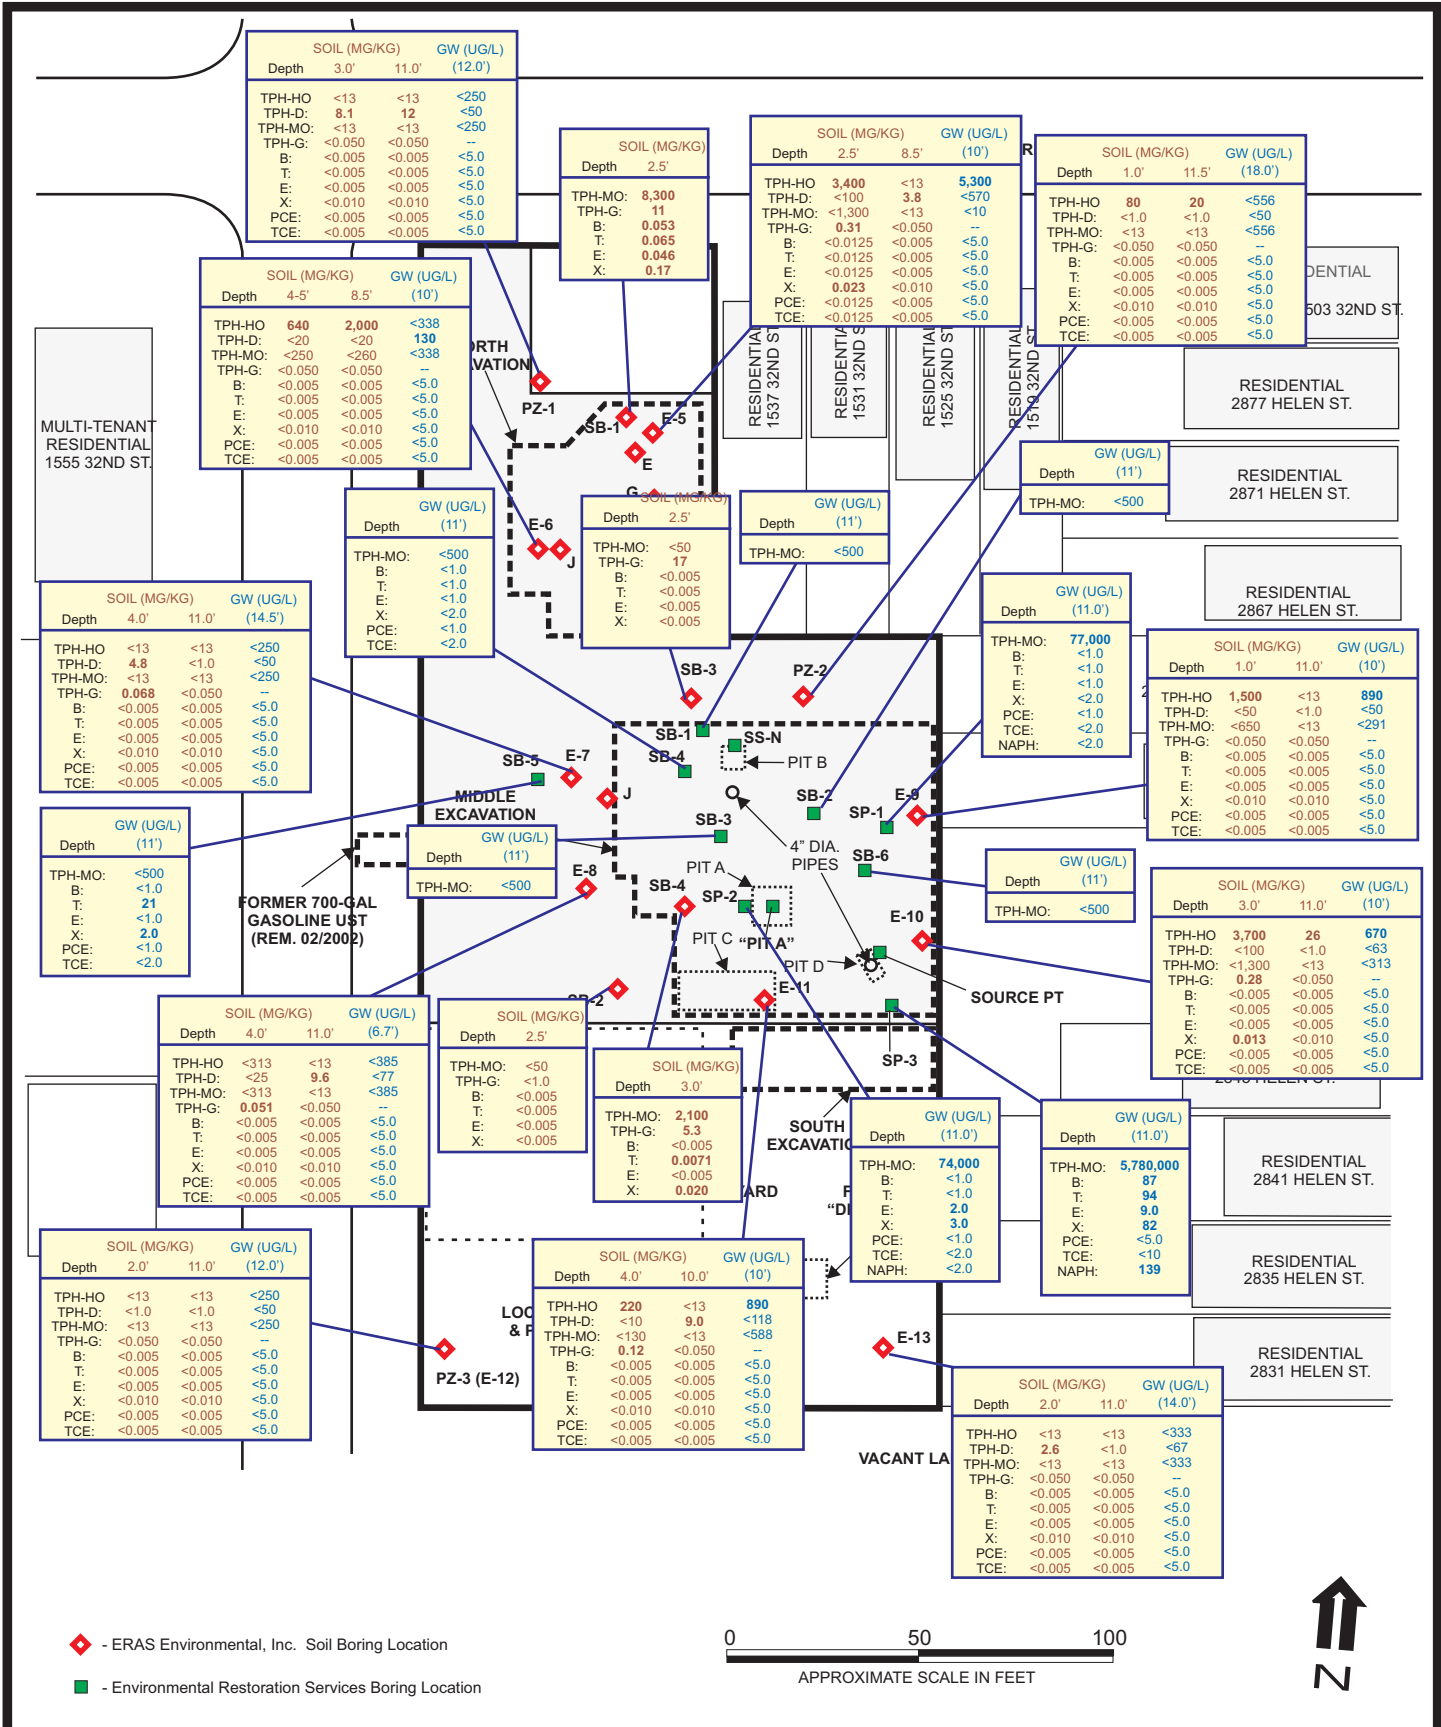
| Depth | SOIL (MG/KG) 3.0' | 11.0' | GW (UG/L) (12.0') |
|---|---|---|---|
| TPH-HO | <13 | <13 | <250 |
| TPH-D: | 8.1 | 12 | <50 |
| TPH-MO: | <13 | <13 | <250 |
| TPH-G: | <0.050 | <0.050 | -- |
| B: | <0.005 | <0.005 | <5.0 |
| T: | <0.005 | <0.005 | <5.0 |
| E: | <0.005 | <0.005 | <5.0 |
| X: | <0.010 | <0.010 | <5.0 |
| PCE: | <0.005 | <0.005 | <5.0 |
| TCE: | <0.005 | <0.005 | <5.0 |

| Depth | SOIL (MG/KG) 2.5' |
|---|---|
| TPH-MO: | 8,300 |
| TPH-G: | 11 |
| B: | 0.053 |
| T: | 0.065 |
| E: | 0.046 |
| X: | 0.17 |

| Depth | SOIL (MG/KG) 2.5' | 8.5' | GW (UG/L) (10') |
|---|---|---|---|
| TPH-HO | 3,400 | <13 | 5,300 |
| TPH-D: | <100 | 3.8 | <570 |
| TPH-MO: | <1,300 | <13 | <10 |
| TPH-G: | 0.31 | <0.050 | -- |
| B: | <0.0125 | <0.005 | <5.0 |
| T: | <0.0125 | <0.005 | <5.0 |
| E: | <0.0125 | <0.005 | <5.0 |
| X: | 0.023 | <0.010 | <5.0 |
| PCE: | <0.0125 | <0.005 | <5.0 |
| TCE: | <0.0125 | <0.005 | <5.0 |

| Depth | SOIL (MG/KG) 1.0' | 11.5' | GW (UG/L) (18.0') |
|---|---|---|---|
| TPH-HO | 80 | 20 | <556 |
| TPH-D: | <1.0 | <1.0 | <50 |
| TPH-MO: | <13 | <13 | <556 |
| TPH-G: | <0.050 | <0.050 | -- |
| B: | <0.005 | <0.005 | <5.0 |
| T: | <0.005 | <0.005 | <5.0 |
| E: | <0.005 | <0.005 | <5.0 |
| X: | <0.010 | <0.010 | <5.0 |
| PCE: | <0.005 | <0.005 | <5.0 |
| TCE: | <0.005 | <0.005 | <5.0 |

| Depth | SOIL (MG/KG) 4-5' | 8.5' | GW (UG/L) (10') |
|---|---|---|---|
| TPH-HO | 640 | 2,000 | <338 |
| TPH-D: | <20 | <20 | 130 |
| TPH-MO: | <250 | <260 | <338 |
| TPH-G: | <0.050 | <0.050 | -- |
| B: | <0.005 | <0.005 | <5.0 |
| T: | <0.005 | <0.005 | <5.0 |
| E: | <0.005 | <0.005 | <5.0 |
| X: | <0.010 | <0.010 | <5.0 |
| PCE: | <0.005 | <0.005 | <5.0 |
| TCE: | <0.005 | <0.005 | <5.0 |

MULTI-TENANT RESIDENTIAL 1555 32ND ST.

RESIDENTIAL 1537 32ND ST
RESIDENTIAL 1531 32ND ST
RESIDENTIAL 1525 32ND ST
RESIDENTIAL 1519 32ND ST
DENTIAL 503 32ND ST.
RESIDENTIAL 2877 HELEN ST.
RESIDENTIAL 2871 HELEN ST.
RESIDENTIAL 2867 HELEN ST.

| Depth | GW (UG/L) (11') |
|---|---|
| TPH-MO: | <500 |

| Depth | GW (UG/L) (11') |
|---|---|
| TPH-MO: | <500 |
| B: | <1.0 |
| T: | <1.0 |
| E: | <1.0 |
| X: | <2.0 |
| PCE: | <1.0 |
| TCE: | <2.0 |

| Depth | SOIL (MG/KG) 2.5' |
|---|---|
| TPH-MO: | <50 |
| TPH-G: | 17 |
| B: | <0.005 |
| T: | <0.005 |
| E: | <0.005 |
| X: | <0.005 |

| Depth | GW (UG/L) (11') |
|---|---|
| TPH-MO: | <500 |

| Depth | GW (UG/L) (11.0') |
|---|---|
| TPH-MO: | 77,000 |
| B: | <1.0 |
| T: | <1.0 |
| E: | <1.0 |
| X: | <2.0 |
| PCE: | <1.0 |
| TCE: | <2.0 |
| NAPH: | <2.0 |

| Depth | SOIL (MG/KG) 4.0' | 11.0' | GW (UG/L) (14.5') |
|---|---|---|---|
| TPH-HO | <13 | <13 | <250 |
| TPH-D: | 4.8 | <1.0 | <50 |
| TPH-MO: | <13 | <13 | <250 |
| TPH-G: | 0.068 | <0.050 | -- |
| B: | <0.005 | <0.005 | <5.0 |
| T: | <0.005 | <0.005 | <5.0 |
| E: | <0.005 | <0.005 | <5.0 |
| X: | <0.010 | <0.010 | <5.0 |
| PCE: | <0.005 | <0.005 | <5.0 |
| TCE: | <0.005 | <0.005 | <5.0 |

| Depth | SOIL (MG/KG) 1.0' | 11.0' | GW (UG/L) (10') |
|---|---|---|---|
| TPH-HO | 1,500 | <13 | 890 |
| TPH-D: | <50 | <1.0 | <50 |
| TPH-MO: | <650 | <13 | <291 |
| TPH-G: | <0.050 | <0.050 | -- |
| B: | <0.005 | <0.005 | <5.0 |
| T: | <0.005 | <0.005 | <5.0 |
| E: | <0.005 | <0.005 | <5.0 |
| X: | <0.010 | <0.010 | <5.0 |
| PCE: | <0.005 | <0.005 | <5.0 |
| TCE: | <0.005 | <0.005 | <5.0 |

ORTH EXCAVATION PZ-1 SB-1 E-5 E G E-6 J SB-3 PZ-2 SB-1 SS-N PIT B SB-4 SB-5 E-7 J MIDDLE EXCAVATION SB-2 E-9 SP-1 SB-3 4" DIA. PIPES SB-6 PIT A E-8 SB-4 SP-2 "PIT A" PIT C PIT D E-10 SOURCE PT E-11 SP-2 SP-3 SOUTH EXCAVATIO ARD F "D LOC & F PZ-3 (E-12) E-13 VACANT LA

| Depth | GW (UG/L) (11') |
|---|---|
| TPH-MO: | <500 |
| B: | <1.0 |
| T: | 21 |
| E: | <1.0 |
| X: | 2.0 |
| PCE: | <1.0 |
| TCE: | <2.0 |

| Depth | GW (UG/L) (11') |
|---|---|
| TPH-MO: | <500 |

FORMER 700-GAL GASOLINE UST (REM. 02/2002)

| Depth | GW (UG/L) (11') |
|---|---|
| TPH-MO: | <500 |

| Depth | SOIL (MG/KG) 3.0' | 11.0' | GW (UG/L) (10') |
|---|---|---|---|
| TPH-HO | 3,700 | 26 | 670 |
| TPH-D: | <100 | <1.0 | <63 |
| TPH-MO: | <1,300 | <13 | <313 |
| TPH-G: | 0.28 | <0.050 | -- |
| B: | <0.005 | <0.005 | <5.0 |
| T: | <0.005 | <0.005 | <5.0 |
| E: | <0.005 | <0.005 | <5.0 |
| X: | 0.013 | <0.010 | <5.0 |
| PCE: | <0.005 | <0.005 | <5.0 |
| TCE: | <0.005 | <0.005 | <5.0 |

| Depth | SOIL (MG/KG) 4.0' | 11.0' | GW (UG/L) (6.7') |
|---|---|---|---|
| TPH-HO | <313 | <13 | <385 |
| TPH-D: | <25 | 9.6 | <77 |
| TPH-MO: | <313 | <13 | <385 |
| TPH-G: | 0.051 | <0.050 | -- |
| B: | <0.005 | <0.005 | <5.0 |
| T: | <0.005 | <0.005 | <5.0 |
| E: | <0.005 | <0.005 | <5.0 |
| X: | <0.010 | <0.010 | <5.0 |
| PCE: | <0.005 | <0.005 | <5.0 |
| TCE: | <0.005 | <0.005 | <5.0 |

| Depth | SOIL (MG/KG) 2.5' |
|---|---|
| TPH-MO: | <50 |
| TPH-G: | <1.0 |
| B: | <0.005 |
| T: | <0.005 |
| E: | <0.005 |
| X: | <0.005 |

| Depth | SOIL (MG/KG) 3.0' |
|---|---|
| TPH-MO: | 2,100 |
| TPH-G: | 5.3 |
| B: | <0.005 |
| T: | 0.0071 |
| E: | <0.005 |
| X: | 0.020 |

| Depth | GW (UG/L) (11.0') |
|---|---|
| TPH-MO: | 74,000 |
| B: | <1.0 |
| T: | <1.0 |
| E: | 2.0 |
| X: | 3.0 |
| PCE: | <1.0 |
| TCE: | <2.0 |
| NAPH: | <2.0 |

| Depth | GW (UG/L) (11.0') |
|---|---|
| TPH-MO: | 5,780,000 |
| B: | 87 |
| T: | 94 |
| E: | 9.0 |
| X: | 82 |
| PCE: | <5.0 |
| TCE: | <10 |
| NAPH: | 139 |

RESIDENTIAL 2841 HELEN ST.
RESIDENTIAL 2835 HELEN ST.
RESIDENTIAL 2831 HELEN ST.

| Depth | SOIL (MG/KG) 2.0' | 11.0' | GW (UG/L) (12.0') |
|---|---|---|---|
| TPH-HO | <13 | <13 | <250 |
| TPH-D: | <1.0 | <1.0 | <50 |
| TPH-MO: | <13 | <13 | <250 |
| TPH-G: | <0.050 | <0.050 | -- |
| B: | <0.005 | <0.005 | <5.0 |
| T: | <0.005 | <0.005 | <5.0 |
| E: | <0.005 | <0.005 | <5.0 |
| X: | <0.010 | <0.010 | <5.0 |
| PCE: | <0.005 | <0.005 | <5.0 |
| TCE: | <0.005 | <0.005 | <5.0 |

| Depth | SOIL (MG/KG) 4.0' | 10.0' | GW (UG/L) (10') |
|---|---|---|---|
| TPH-HO | 220 | <13 | 890 |
| TPH-D: | <10 | 9.0 | <118 |
| TPH-MO: | <130 | <13 | <588 |
| TPH-G: | 0.12 | <0.050 | -- |
| B: | <0.005 | <0.005 | <5.0 |
| T: | <0.005 | <0.005 | <5.0 |
| E: | <0.005 | <0.005 | <5.0 |
| X: | <0.010 | <0.010 | <5.0 |
| PCE: | <0.005 | <0.005 | <5.0 |
| TCE: | <0.005 | <0.005 | <5.0 |

| Depth | SOIL (MG/KG) 2.0' | 11.0' | GW (UG/L) (14.0') |
|---|---|---|---|
| TPH-HO | <13 | <13 | <333 |
| TPH-D: | 2.6 | <1.0 | <67 |
| TPH-MO: | <13 | <13 | <333 |
| TPH-G: | <0.050 | <0.050 | -- |
| B: | <0.005 | <0.005 | <5.0 |
| T: | <0.005 | <0.005 | <5.0 |
| E: | <0.005 | <0.005 | <5.0 |
| X: | <0.010 | <0.010 | <5.0 |
| PCE: | <0.005 | <0.005 | <5.0 |
| TCE: | <0.005 | <0.005 | <5.0 |

- ERAS Environmental, Inc. Soil Boring Location
- Environmental Restoration Services Boring Location

0 50 100
APPROXIMATE SCALE IN FEET

N